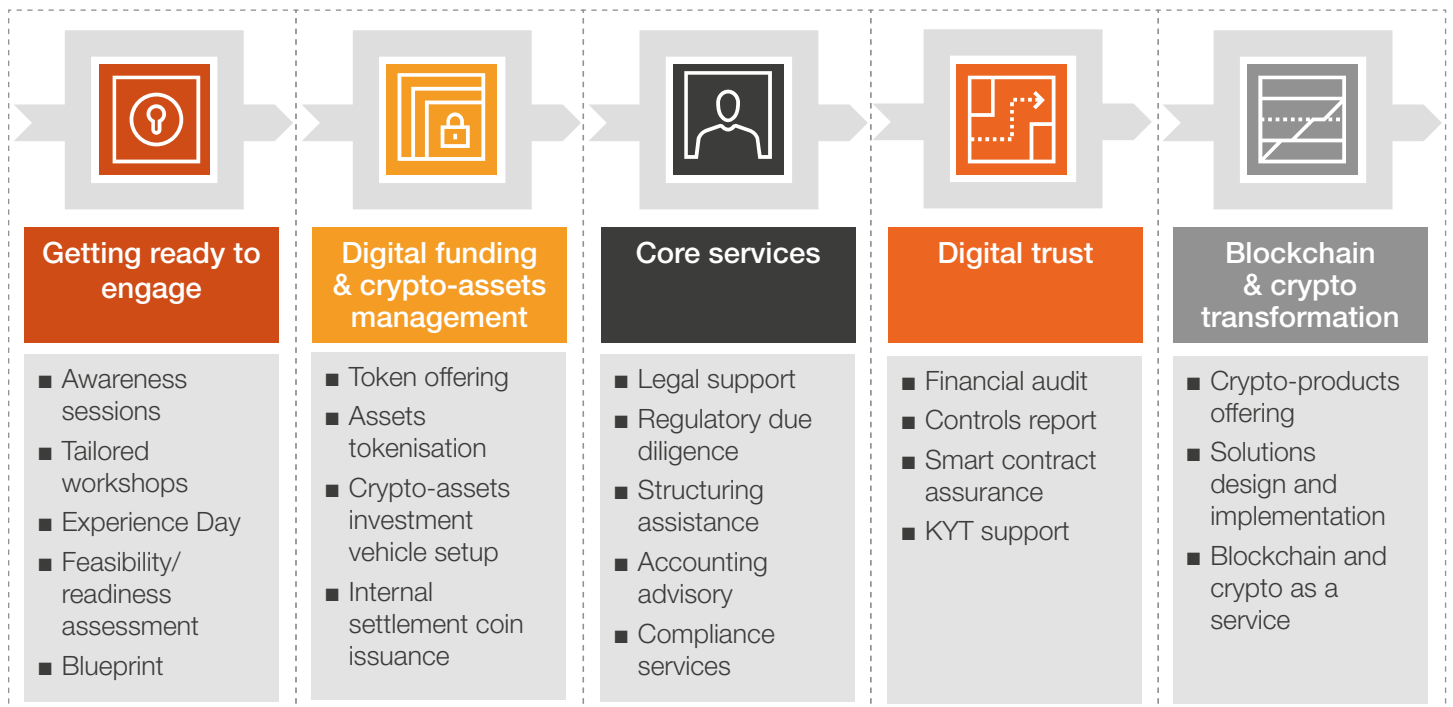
Getting ready to engage

■ Awareness sessions
■ Tailored workshops
■ Experience Day
■ Feasibility/ readiness assessment
■ Blueprint

Digital funding & crypto-assets management

■ Token offering
■ Assets tokenisation
■ Crypto-assets investment vehicle setup
■ Internal settlement coin issuance

Core services

■ Legal support
■ Regulatory due diligence
■ Structuring assistance
■ Accounting advisory
■ Compliance services

Digital trust

■ Financial audit
■ Controls report
■ Smart contract assurance
■ KYT support

Blockchain & crypto transformation

■ Crypto-products offering
■ Solutions design and implementation
■ Blockchain and crypto as a service